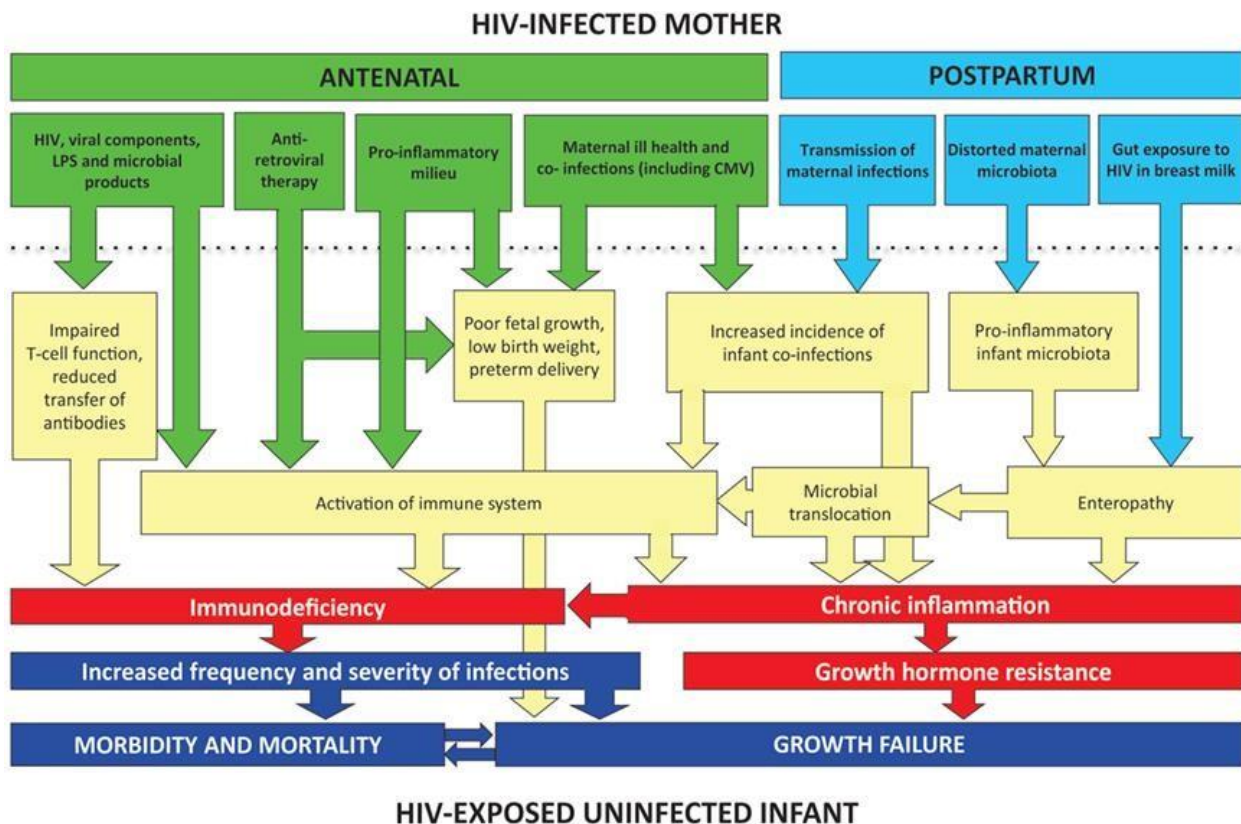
HIV-INFECTED MOTHER

ANTENATAL

POSTPARTUM

HIV, viral components, LPS and microbial products

Anti-retroviral therapy

Pro-inflammatory milieu

Maternal ill health and co- infections (including CMV)

Transmission of maternal infections

Distorted maternal microbiota

Gut exposure to HIV in breast milk

Impaired T-cell function, reduced transfer of antibodies

Poor fetal growth, low birth weight, preterm delivery

Increased incidence of infant co-infections

Pro-inflammatory infant microbiota

Activation of immune system

Microbial translocation

Enteropathy

Immunodeficiency

Chronic inflammation

Increased frequency and severity of infections

Growth hormone resistance

MORBIDITY AND MORTALITY

GROWTH FAILURE

HIV-EXPOSED UNINFECTED INFANT